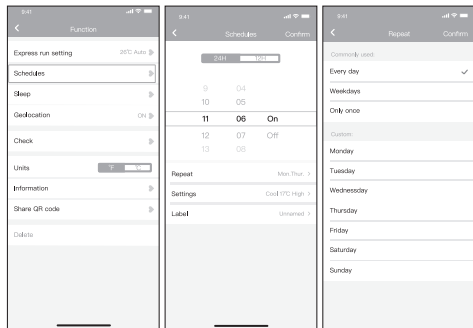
9:41

Function

Express run setting 28°C Auto

Schedules

Sleep

Geolocation ON

Check

Units °F °C

Information

Share QR code

Delete

9:41

Schedules Confirm

24H 12H

9 04
10 05
11 06 On
12 07 Off
13 08

Repeat Mon Thur. >

Settings Cool 17°C High >

Label Unnamed >

9:41

Repeat Confirm

Commonly used

Every day

Weekdays

Only once

Custom

Monday

Tuesday

Wednesday

Thursday

Friday

Saturday

Sunday